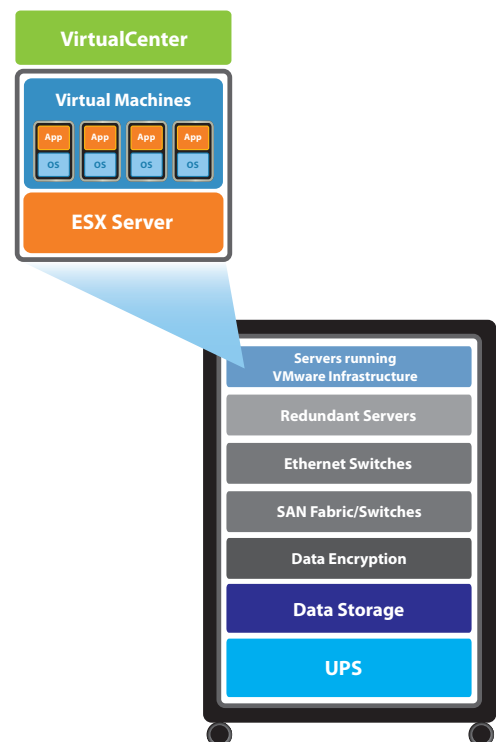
VirtualCenter

Virtual Machines

App
OS

App
OS

App
OS

App
OS

ESX Server

Servers running VMware Infrastructure

Redundant Servers

Ethernet Switches

SAN Fabric/Switches

Data Encryption

Data Storage

UPS